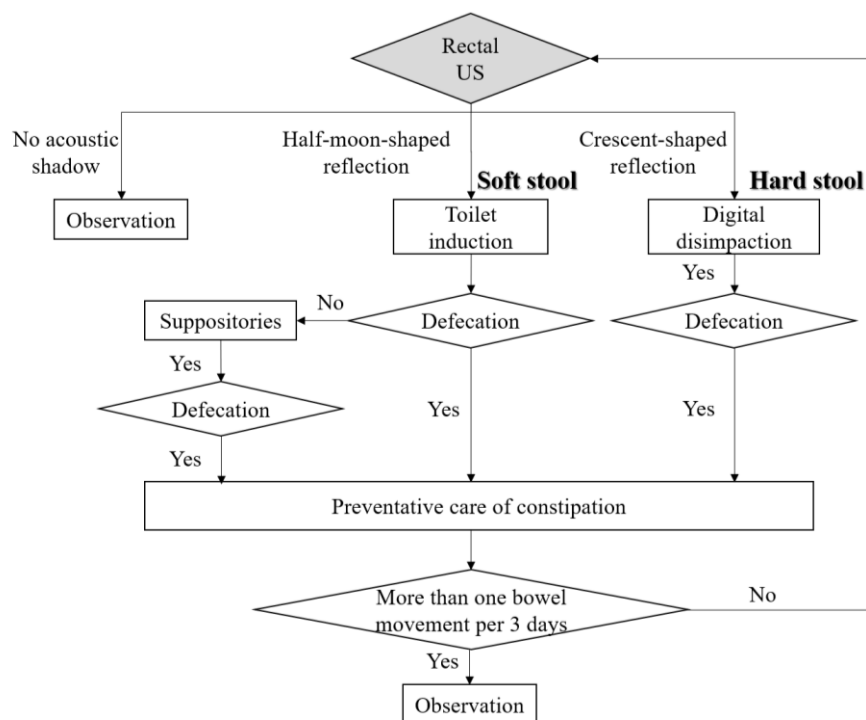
Rectal US

No acoustic shadow

Half-moon-shaped reflection

Crescent-shaped reflection

Soft stool

Hard stool

Observation

Toilet induction

Digital disimpaction

Yes

No

Suppositories

Defecation

Defecation

Yes

Defecation

Yes

Yes

Yes

Preventative care of constipation

More than one bowel movement per 3 days

No

Yes

Observation